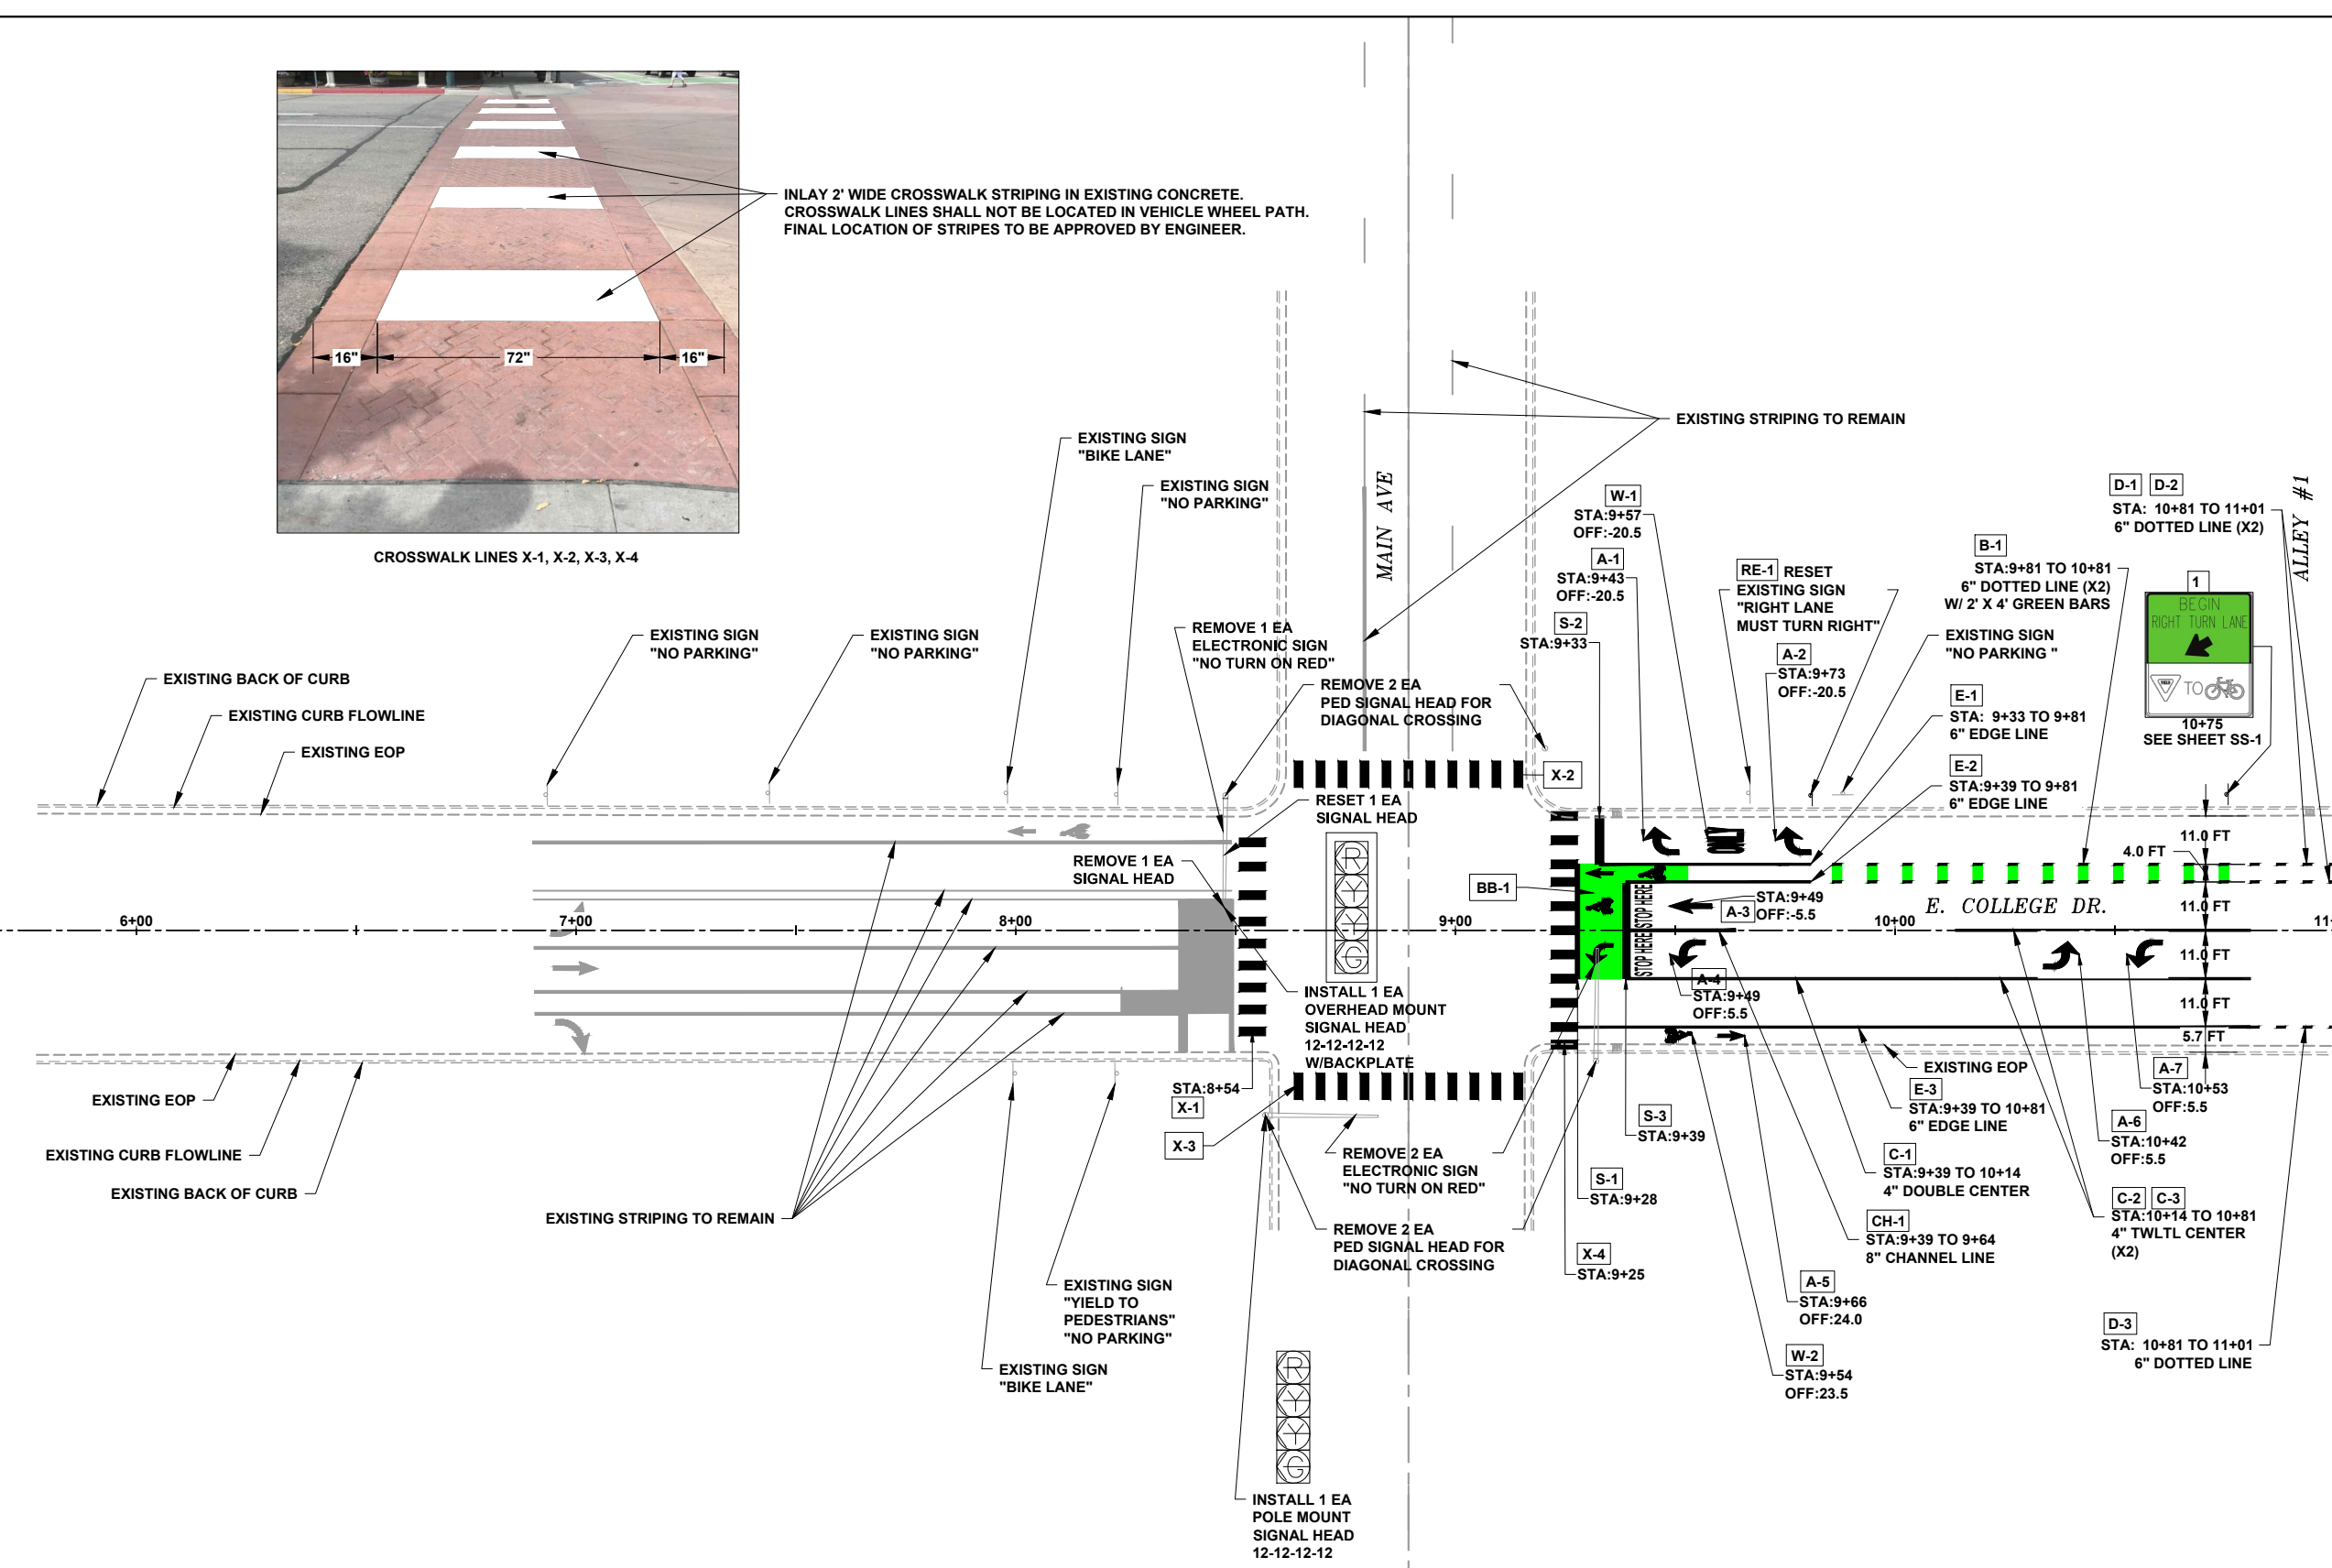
INLAY 2' WIDE CROSSWALK STRIPING IN EXISTING CONCRETE.
CROSSWALK LINES SHALL NOT BE LOCATED IN VEHICLE WHEEL PATH.
FINAL LOCATION OF STRIPES TO BE APPROVED BY ENGINEER.

16" 72" 16"

CROSSWALK LINES X-1, X-2, X-3, X-4

EXISTING STRIPING TO REMAIN

MAIN AVE

EXISTING SIGN "BIKE LANE"

EXISTING SIGN "NO PARKING"

EXISTING SIGN "NO PARKING"

EXISTING SIGN "NO PARKING"

REMOVE 1 EA ELECTRONIC SIGN "NO TURN ON RED"

REMOVE 2 EA PED SIGNAL HEAD FOR DIAGONAL CROSSING

EXISTING BACK OF CURB

EXISTING CURB FLOWLINE

EXISTING EOP

RESET 1 EA SIGNAL HEAD

REMOVE 1 EA SIGNAL HEAD

X-2

W-1 STA:9+57 OFF:-20.5

A-1 STA:9+43 OFF:-20.5

S-2 STA:9+33

RE-1 RESET EXISTING SIGN "RIGHT LANE MUST TURN RIGHT"

A-2 STA:9+73 OFF:-20.5

B-1 STA:9+81 TO 10+81 6" DOTTED LINE (X2) W/ 2' X 4' GREEN BARS

D-1 D-2 STA: 10+81 TO 11+01 6" DOTTED LINE (X2)

ALLEY #1

EXISTING SIGN "NO PARKING "

1

BEGIN RIGHT TURN LANE

TO

10+75 SEE SHEET SS-1

E-1 STA: 9+33 TO 9+81 6" EDGE LINE

E-2 STA:9+39 TO 9+81 6" EDGE LINE

11.0 FT

4.0 FT

11.0 FT

11.0 FT

11.0 FT

5.7 FT

6+00

7+00

8+00

9+00

10+00

11+

BB-1

STA:9+49 A-3 OFF:-5.5

E. COLLEGE DR.

STOP HERE STOP HERE

A-4 STA:9+49 OFF:5.5

R Y Y G

INSTALL 1 EA OVERHEAD MOUNT SIGNAL HEAD 12-12-12-12 W/BACKPLATE

STA:8+54 X-1

X-3

EXISTING EOP

EXISTING CURB FLOWLINE

EXISTING BACK OF CURB

EXISTING STRIPING TO REMAIN

REMOVE 2 EA ELECTRONIC SIGN "NO TURN ON RED"

REMOVE 2 EA PED SIGNAL HEAD FOR DIAGONAL CROSSING

S-3 STA:9+39

S-1 STA:9+28

X-4 STA:9+25

EXISTING EOP

E-3 STA:9+39 TO 10+81 6" EDGE LINE

C-1 STA:9+39 TO 10+14 4" DOUBLE CENTER

CH-1 STA:9+39 TO 9+64 8" CHANNEL LINE

A-5 STA:9+66 OFF:24.0

W-2 STA:9+54 OFF:23.5

A-7 STA:10+53 OFF:5.5

A-6 STA:10+42 OFF:5.5

C-2 C-3 STA:10+14 TO 10+81 4" TWLTL CENTER (X2)

D-3 STA: 10+81 TO 11+01 6" DOTTED LINE

EXISTING SIGN "YIELD TO PEDESTRIANS" "NO PARKING"

EXISTING SIGN "BIKE LANE"

R Y Y G

INSTALL 1 EA POLE MOUNT SIGNAL HEAD 12-12-12-12